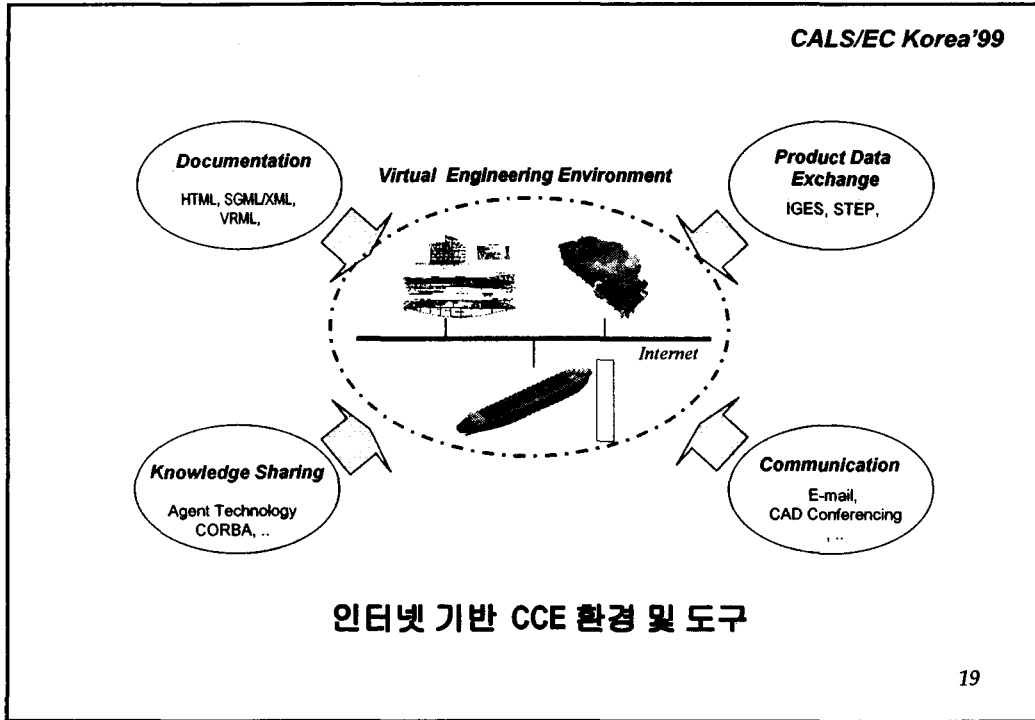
CALS/EC Korea'99

Virtual Engineering Environment

Documentation

HTML, SGML/XML, VRML,

Product Data Exchange

IGES, STEP,

Internet

Knowledge Sharing

Agent Technology CORBA, ..

Communication

E-mail, CAD Conferencing , ..

인터넷 기반 CCE 환경 및 도구

19